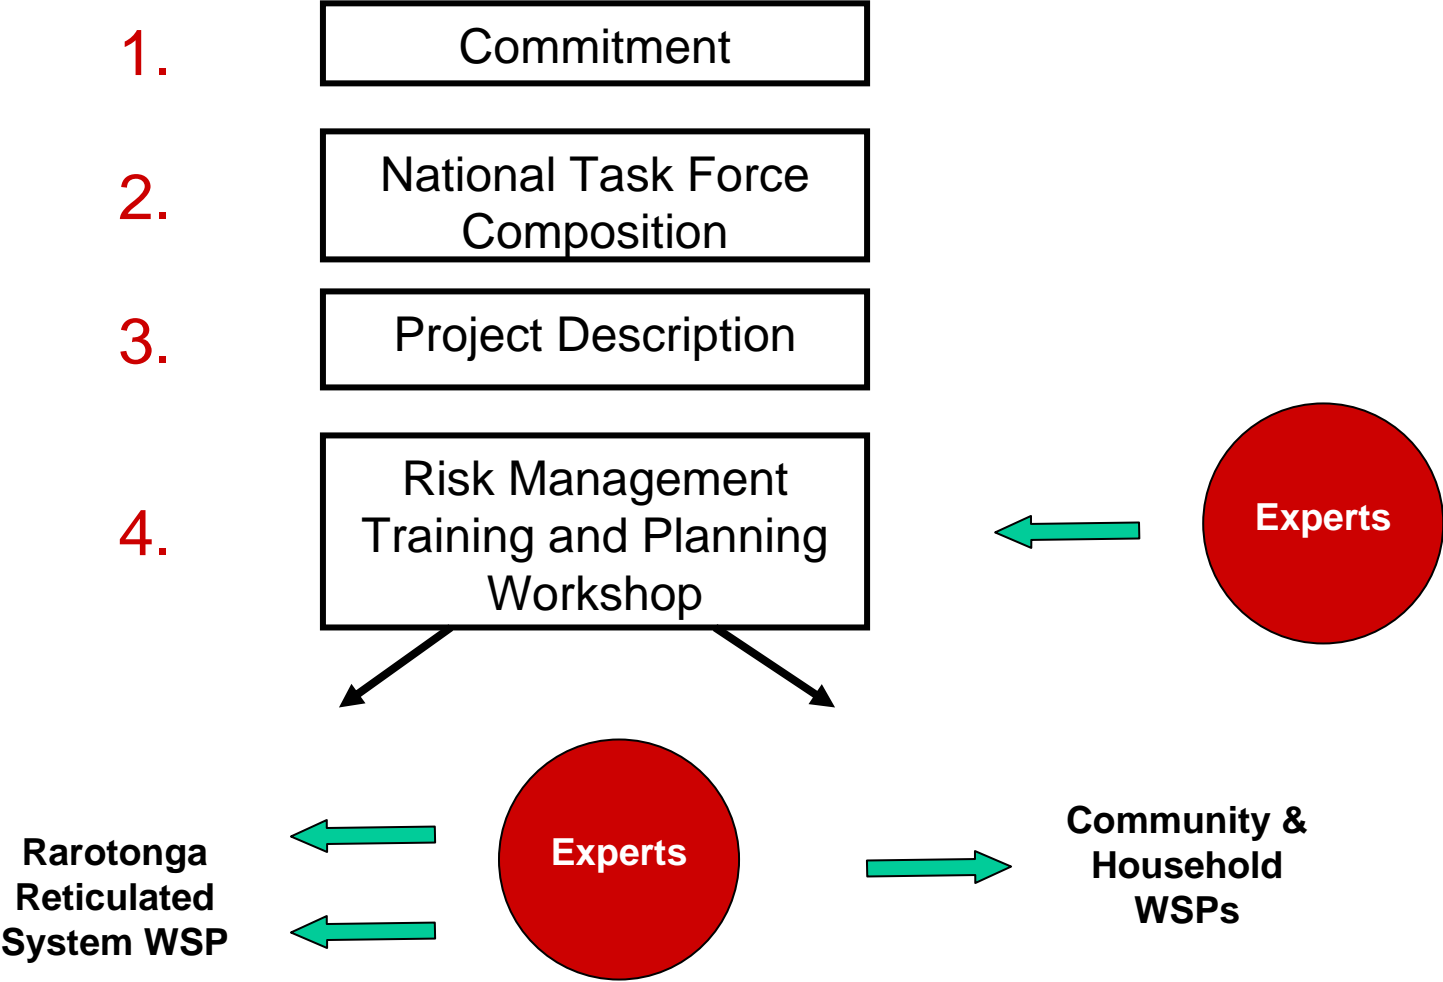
1. Commitment

2. National Task Force Composition

3. Project Description

4. Risk Management Training and Planning Workshop

Experts

Rarotonga Reticulated System WSP

Experts

Community & Household WSPs